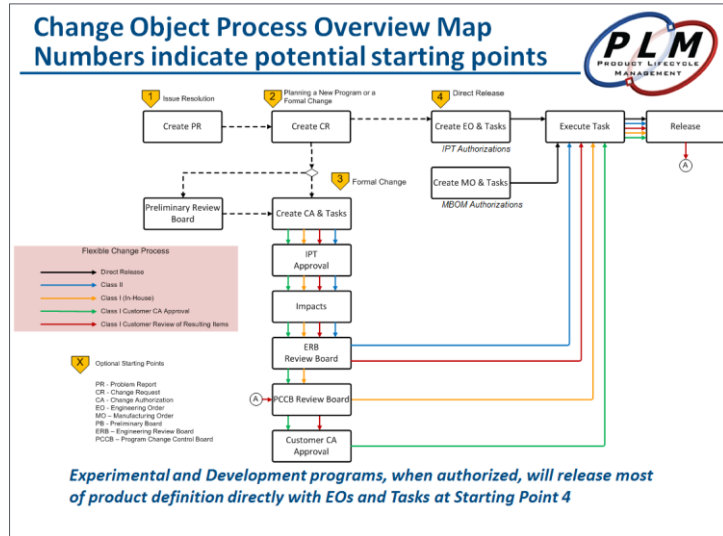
Change Object Process Overview Map
Numbers indicate potential starting points

PLM
PRODUCT LIFECYCLE MANAGEMENT

1 Issue Resolution
2 Planning a New Program or a Formal Change
4 Direct Release

Create PR
Create CR
Create EO & Tasks
IPT Authorizations
Execute Task
Release
A

Create MO & Tasks
MBOM Authorizations

3 Formal Change

Preliminary Review Board
Create CA & Tasks

Flexible Change Process
Direct Release
Class II
Class I (In-House)
Class I Customer CA Approval
Class I Customer Review of Resulting Items

IPT Approval
Impacts
ERB Review Board

X Optional Starting Points

PR - Problem Report
CR - Change Request
CA - Change Authorization
EO - Engineering Order
MO – Manufacturing Order
PB - Preliminary Board
ERB – Engineering Review Board
PCCB – Program Change Control Board

A
PCCB Review Board
Customer CA Approval

Experimental and Development programs, when authorized, will release most of product definition directly with EOs and Tasks at Starting Point 4